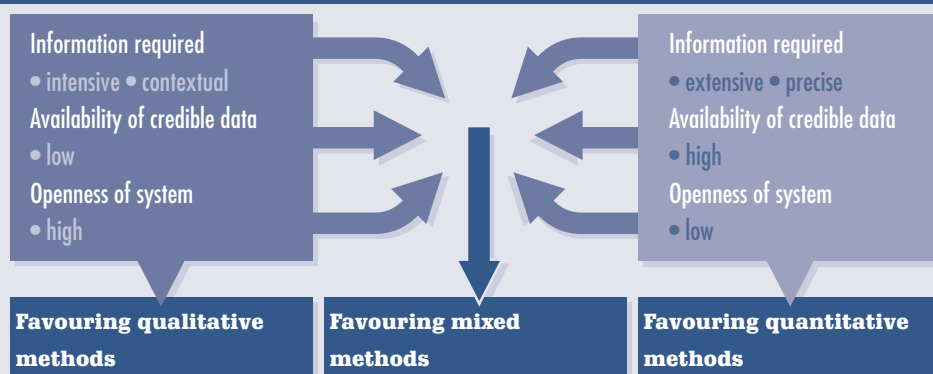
Information required

• intensive • contextual

Availability of credible data

• low

Openness of system

• high

Information required

• extensive • precise

Availability of credible data

• high

Openness of system

• low

Favouring qualitative methods

Favouring mixed methods

Favouring quantitative methods